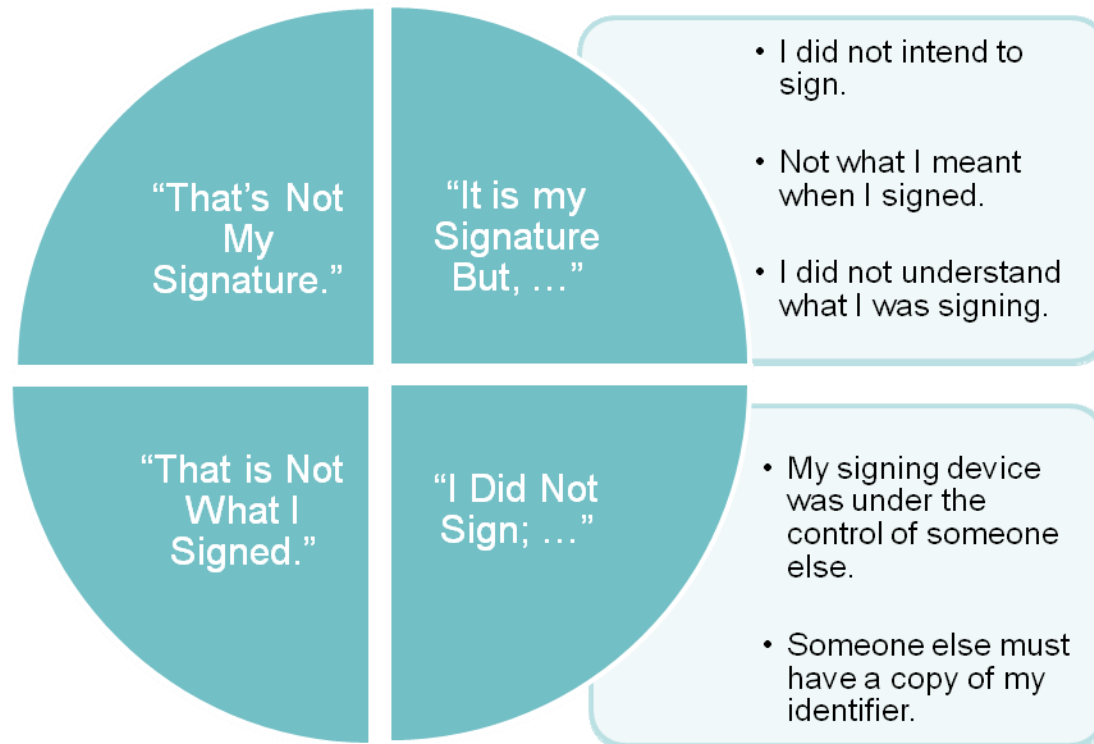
“That’s Not My Signature.”

“It is my Signature But, …”

- I did not intend to sign.
- Not what I meant when I signed.
- I did not understand what I was signing.

“That is Not What I Signed.”

“I Did Not Sign; …”

- My signing device was under the control of someone else.
- Someone else must have a copy of my identifier.